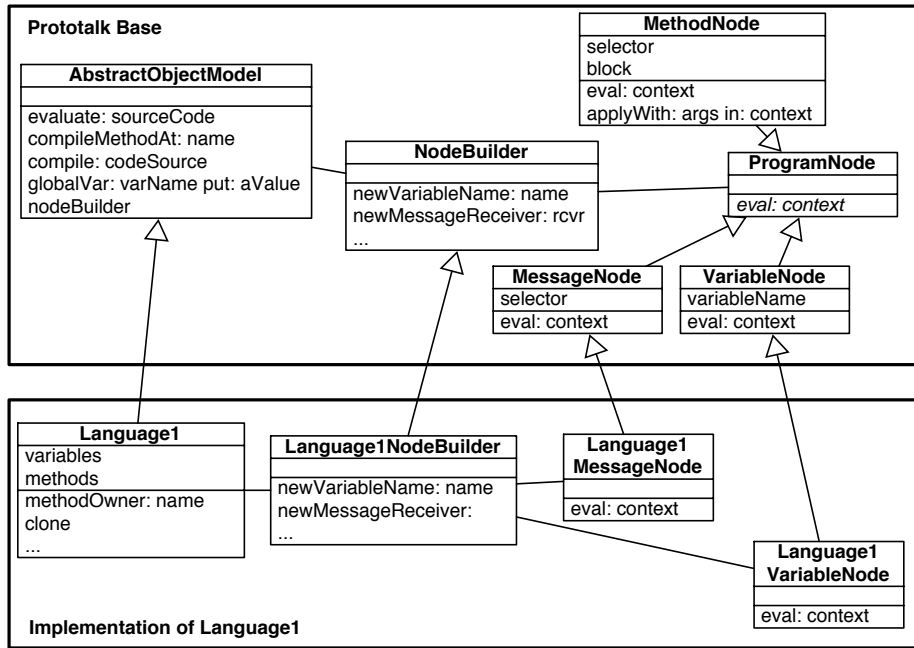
Prototalk Base

MethodNode
selector
block
eval: context
applyWith: args in: context

AbstractObjectModel
evaluate: sourceCode
compileMethodAt: name
compile: codeSource
globalVar: varName put: aValue
nodeBuilder

NodeBuilder
newVariableName: name
newMessageReceiver: rcvr
...

ProgramNode
eval: context

MessageNode
selector
eval: context

VariableNode
variableName
eval: context

Language1
variables
methods
methodOwner: name
clone
...

Language1NodeBuilder
newVariableName: name
newMessageReceiver:
...

Language1 MessageNode
eval: context

Language1 VariableNode
eval: context

Implementation of Language1